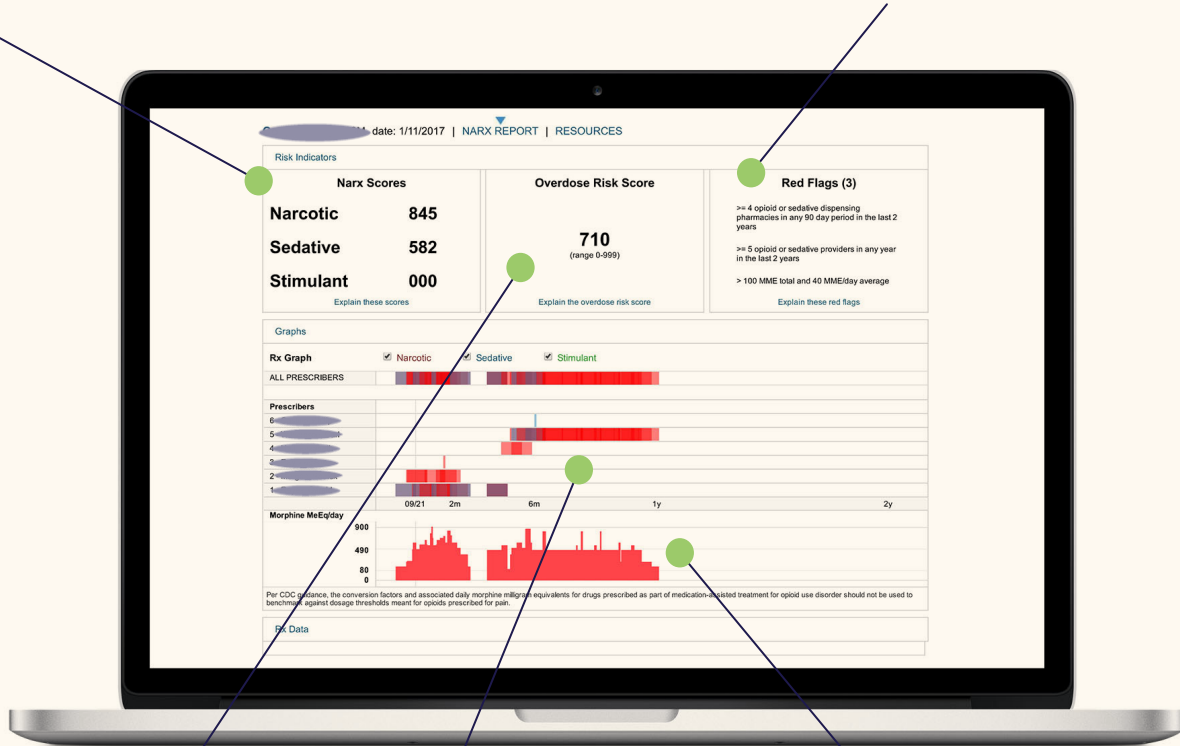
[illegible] date: 1/11/2017 | NARX REPORT | RESOURCES

Risk Indicators

Narx Scores

Narcotic 845

Sedative 582

Stimulant 000

Explain these scores

Overdose Risk Score

710
(range 0-999)

Explain the overdose risk score

Red Flags (3)

>= 4 opioid or sedative dispensing pharmacies in any 90 day period in the last 2 years

>= 5 opioid or sedative providers in any year in the last 2 years

> 100 MME total and 40 MME/day average

Explain these red flags

Graphs

Rx Graph Narcotic Sedative Stimulant

ALL PRESCRIBERS

Prescribers
6 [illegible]
5 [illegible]
4 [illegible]
3 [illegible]
2 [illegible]
1 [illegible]

09/21 2m 6m 1y 2y

Morphine MeEq/day
900
490
80
0

Per CDC guidance, the conversion factors and associated daily morphine milligram equivalents for drugs prescribed as part of medication-assisted treatment for opioid use disorder should not be used to benchmark against dosage thresholds meant for opioids prescribed for pain.

Rx Data